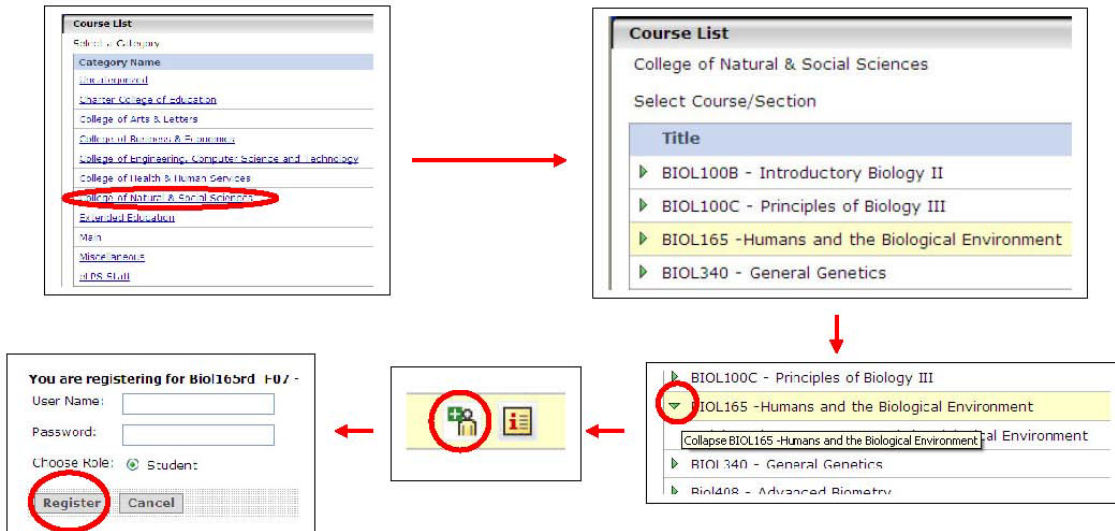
Course List
Select a Category

| Category Name |
|---|
| Uncategorized |
| Charter College of Education |
| College of Arts & Letters |
| College of Business & Economics |
| College of Engineering, Computer Science and Technology |
| College of Health & Human Services |
| College of Natural & Social Sciences |
| Extended Education |
| Main |
| Miscellaneous |
| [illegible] Staff |

Course List
College of Natural & Social Sciences
Select Course/Section

| Title |
|---|
| BIOL100B - Introductory Biology II |
| BIOL100C - Principles of Biology III |
| BIOL165 -Humans and the Biological Environment |
| BIOL340 - General Genetics |

BIOL100C - Principles of Biology III
BIOL165 -Humans and the Biological Environment
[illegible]ical Environment
Collapse BIOL165 -Humans and the Biological Environment
BIOL340 - General Genetics
Biol408 - Advanced Biometry

You are registering for Biol165rd F07 -
User Name:
Password:
Choose Role: Student
Register Cancel